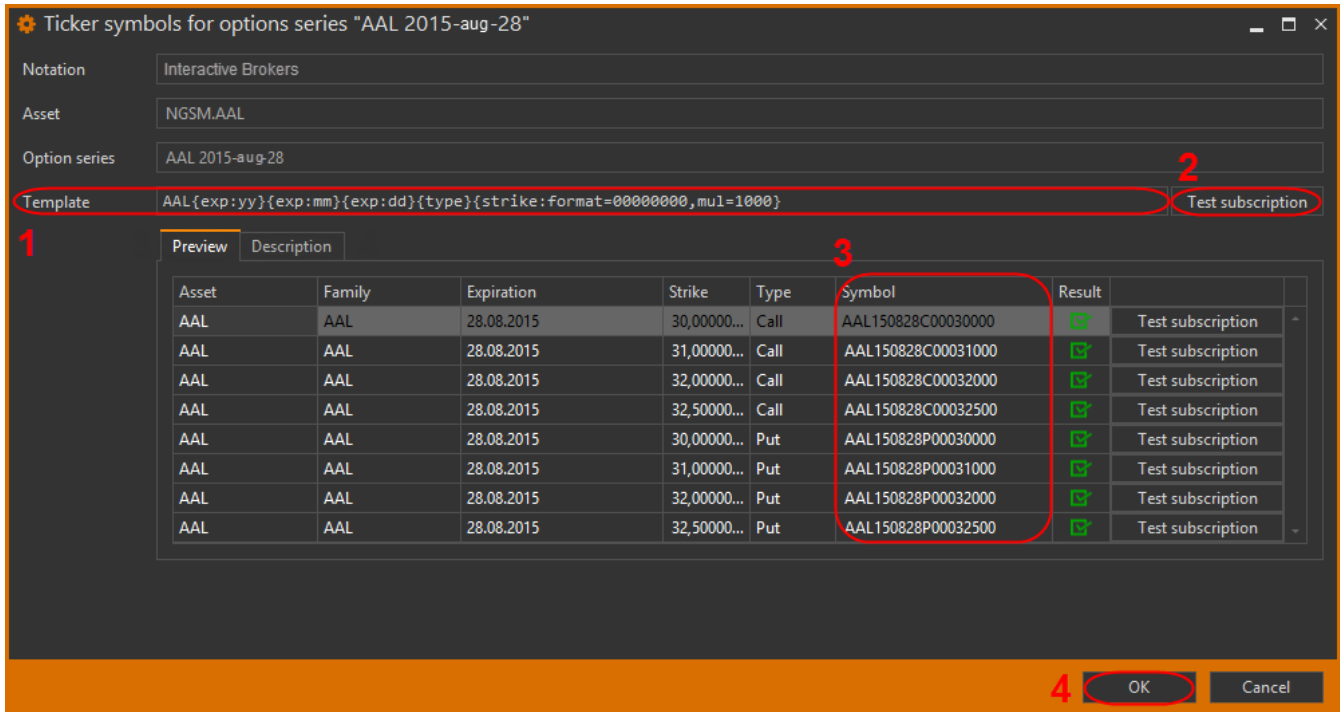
Ticker symbols for options series "AAL 2015-aug-28"

Notation Interactive Brokers

Asset NGSM.AAL

Option series AAL 2015-aug-28

2

Template AAL{exp:yy}{exp:mm}{exp:dd}{type}{strike:format=00000000,mul=1000} Test subscription

1

Preview Description

3

| Asset | Family | Expiration | Strike | Type | Symbol | Result | |
|---|---|---|---|---|---|---|---|
| AAL | AAL | 28.08.2015 | 30,00000... | Call | AAL150828C00030000 | | Test subscription |
| AAL | AAL | 28.08.2015 | 31,00000... | Call | AAL150828C00031000 | | Test subscription |
| AAL | AAL | 28.08.2015 | 32,00000... | Call | AAL150828C00032000 | | Test subscription |
| AAL | AAL | 28.08.2015 | 32,50000... | Call | AAL150828C00032500 | | Test subscription |
| AAL | AAL | 28.08.2015 | 30,00000... | Put | AAL150828P00030000 | | Test subscription |
| AAL | AAL | 28.08.2015 | 31,00000... | Put | AAL150828P00031000 | | Test subscription |
| AAL | AAL | 28.08.2015 | 32,00000... | Put | AAL150828P00032000 | | Test subscription |
| AAL | AAL | 28.08.2015 | 32,50000... | Put | AAL150828P00032500 | | Test subscription |

4 OK Cancel